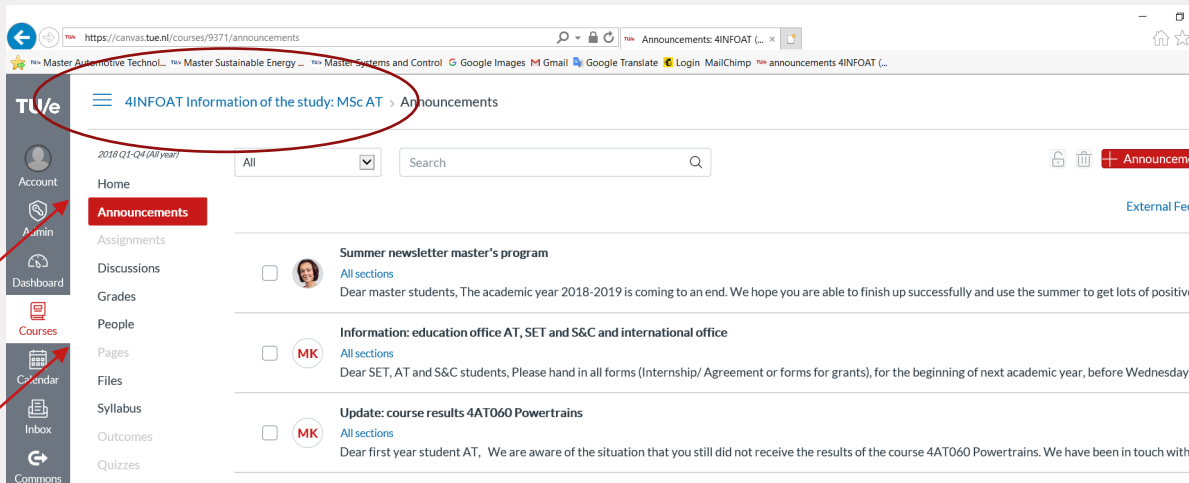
https://canvas.tue.nl/courses/9371/announcements

Announcements: 4INFOAT (...

Master Automotive Technol... Master Sustainable Energy ... Master Systems and Control Google Images Gmail Google Translate Login MailChimp announcements 4INFOAT (...

TU/e

4INFOAT Information of the study: MSc AT › Announcements

Account
Admin
Dashboard
Courses
Calendar
Inbox
Commons

2018 Q1-Q4 (All year)
Home
Announcements
Assignments
Discussions
Grades
People
Pages
Files
Syllabus
Outcomes
Quizzes

All

Search

Announceme

External Fe

Summer newsletter master's program
All sections
Dear master students, The academic year 2018-2019 is coming to an end. We hope you are able to finish up successfully and use the summer to get lots of positive

MK
Information: education office AT, SET and S&C and international office
All sections
Dear SET, AT and S&C students, Please hand in all forms (Internship/ Agreement or forms for grants), for the beginning of next academic year, before Wednesday

MK
Update: course results 4AT060 Powertrains
All sections
Dear first year student AT, We are aware of the situation that you still did not receive the results of the course 4AT060 Powertrains. We have been in touch with